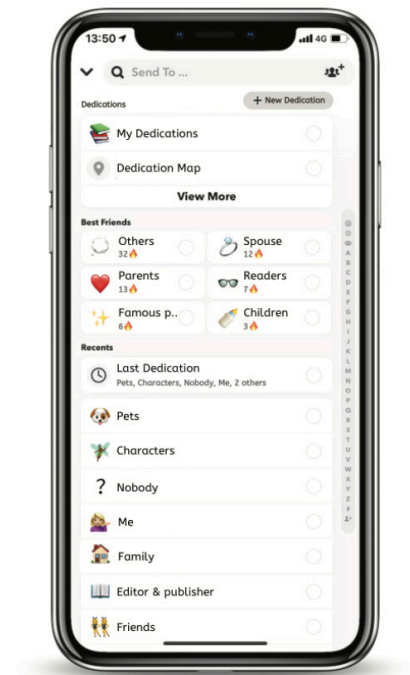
13:50 4G

Send To ...

Dedications

+ New Dedication

My Dedications

Dedication Map

View More

Best Friends

Others
32🔥

Spouse
12🔥

Parents
13🔥

Readers
7🔥

Famous p...
6🔥

Children
3🔥

Recents

Last Dedication
Pets, Characters, Nobody, Me, 2 others

Pets

Characters

? Nobody

Me

Family

Editor & publisher

Friends

A B C D E F G H I J K L M N O P Q R S T U V W X Y Z